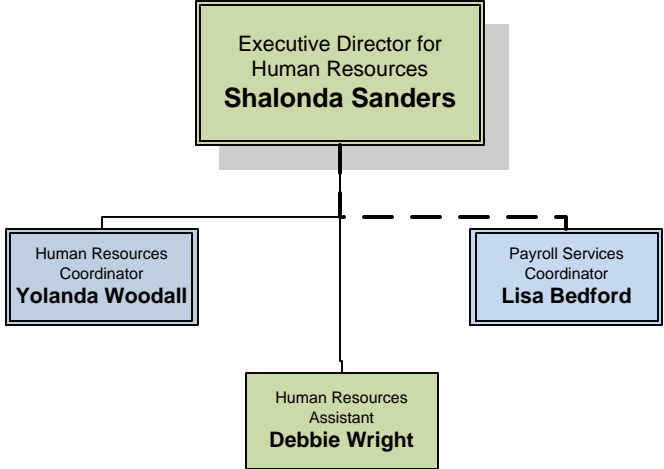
Executive Director for Human Resources
**Shalonda Sanders**

Human Resources Coordinator
**Yolanda Woodall**

Payroll Services Coordinator
**Lisa Bedford**

Human Resources Assistant
**Debbie Wright**